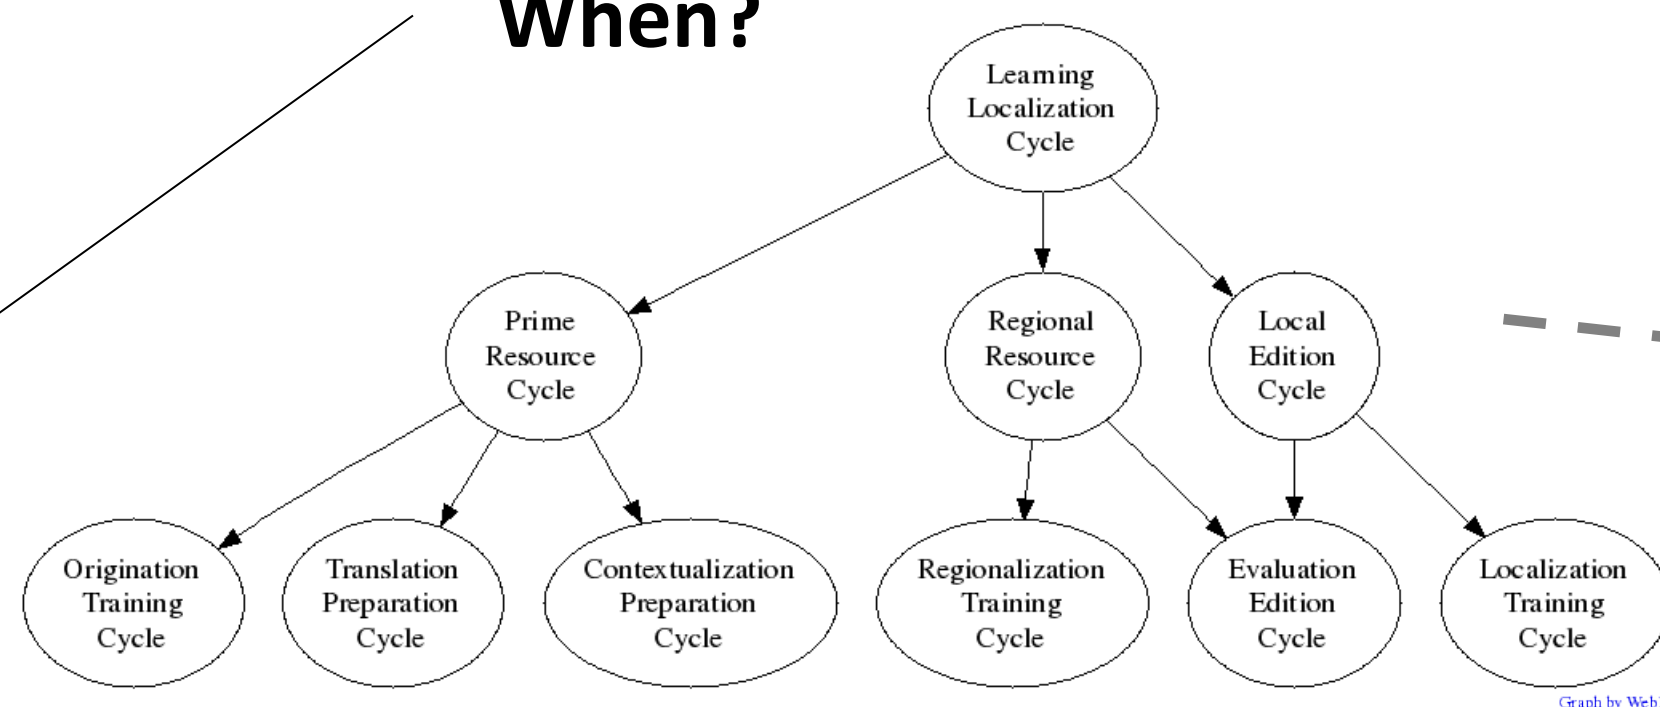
When?

Learning Localization Cycle

Prime Resource Cycle

Regional Resource Cycle

Local Edition Cycle

Origination Training Cycle

Translation Preparation Cycle

Contextualization Preparation Cycle

Regionalization Training Cycle

Evaluation Edition Cycle

Localization Training Cycle

Graph by Web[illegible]